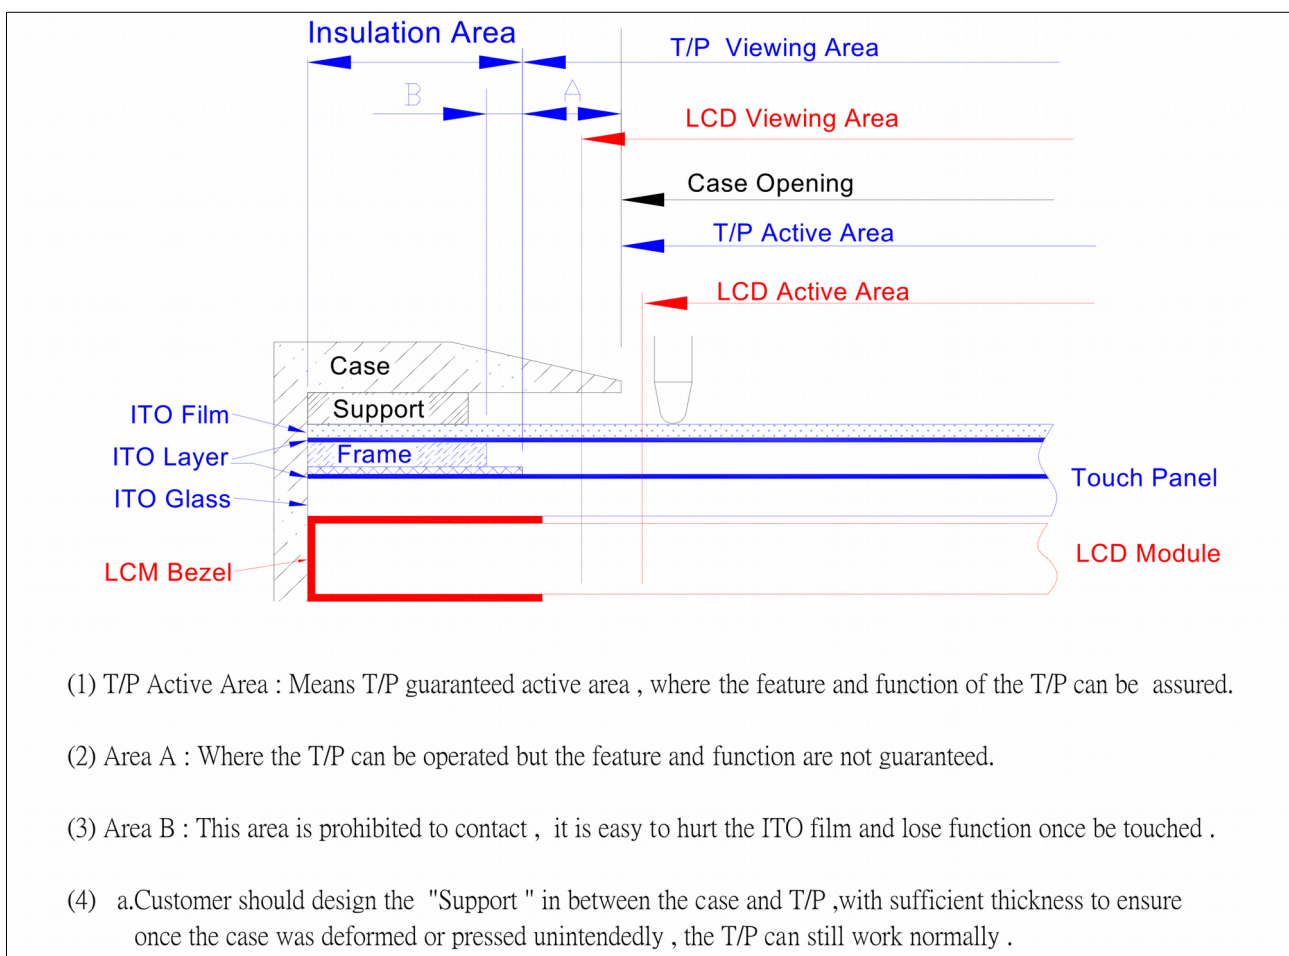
Insulation Area

T/P Viewing Area

B

A

LCD Viewing Area

Case Opening

T/P Active Area

LCD Active Area

Case

Support

ITO Film

ITO Layer

Frame

Touch Panel

ITO Glass

LCM Bezel

LCD Module

(1) T/P Active Area : Means T/P guaranteed active area , where the feature and function of the T/P can be assured.

(2) Area A : Where the T/P can be operated but the feature and function are not guaranteed.

(3) Area B : This area is prohibited to contact , it is easy to hurt the ITO film and lose function once be touched .

(4) a.Customer should design the "Support " in between the case and T/P ,with sufficient thickness to ensure once the case was deformed or pressed unintendedly , the T/P can still work normally .